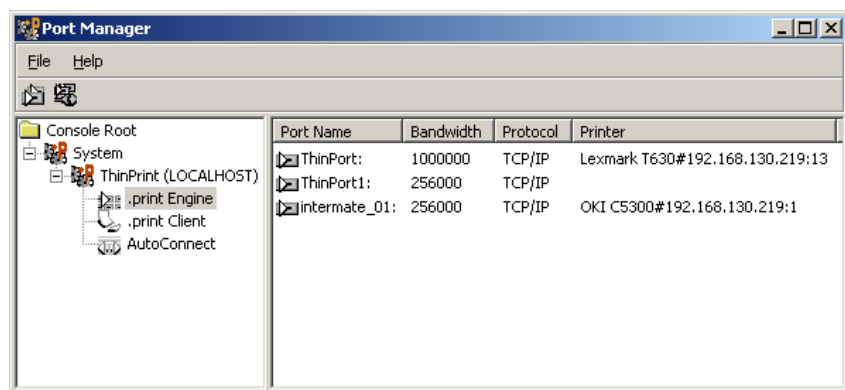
Port Manager

File Help

Console Root
System
ThinPrint (LOCALHOST)
.print Engine
.print Client
AutoConnect

| Port Name | Bandwidth | Protocol | Printer |
|---|---|---|---|
| ThinPort: | 1000000 | TCP/IP | Lexmark T630#192.168.130.219:13 |
| ThinPort1: | 256000 | TCP/IP | |
| intermate_01: | 256000 | TCP/IP | OKI C5300#192.168.130.219:1 |